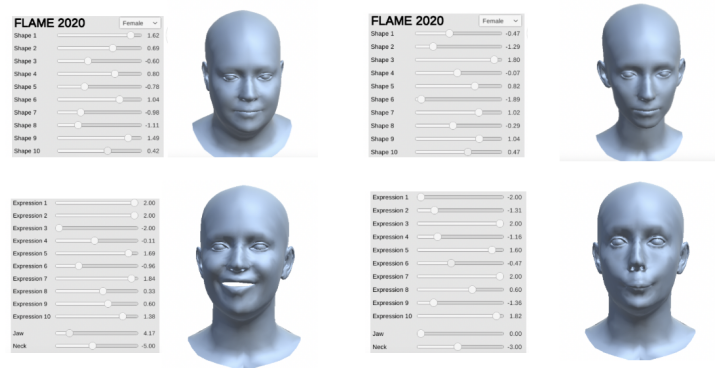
FLAME 2020 Female

Shape 1 1.62
Shape 2 0.69
Shape 3 -0.60
Shape 4 0.80
Shape 5 -0.78
Shape 6 1.04
Shape 7 -0.98
Shape 8 -1.31
Shape 9 1.49
Shape 10 0.42

FLAME 2020 Female

Shape 1 -0.47
Shape 2 -1.29
Shape 3 1.80
Shape 4 -0.07
Shape 5 0.82
Shape 6 -1.89
Shape 7 1.02
Shape 8 -0.29
Shape 9 1.04
Shape 10 0.47

Expression 1 2.00
Expression 2 2.00
Expression 3 -2.00
Expression 4 -0.11
Expression 5 1.69
Expression 6 -0.86
Expression 7 1.84
Expression 8 0.33
Expression 9 0.60
Expression 10 1.38
Jaw 4.17
Neck -5.00

Expression 1 -2.00
Expression 2 -1.31
Expression 3 2.00
Expression 4 -1.16
Expression 5 1.60
Expression 6 -0.47
Expression 7 2.00
Expression 8 0.60
Expression 9 -1.36
Expression 10 1.82
Jaw 0.00
Neck -3.00